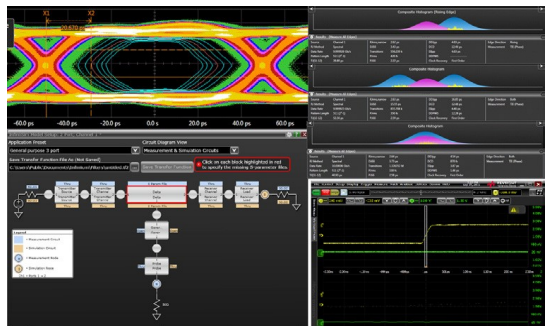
X1
X2
-60.0 ps
-40.0 ps
-20.0 ps
0.0 s
20.0 ps
40.0 ps
60.0 ps
Composite Histogram (Rising Edge)
Composite Histogram
Composite Histogram
Application Preset
General purpose 3 port
Circuit Diagram View
Measurement & Simulation Circuits
Save Transfer Function File As (Not Saved)
Click on each block highlighted in red to specify the missing S-parameter files.
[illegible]
Delta
Legend